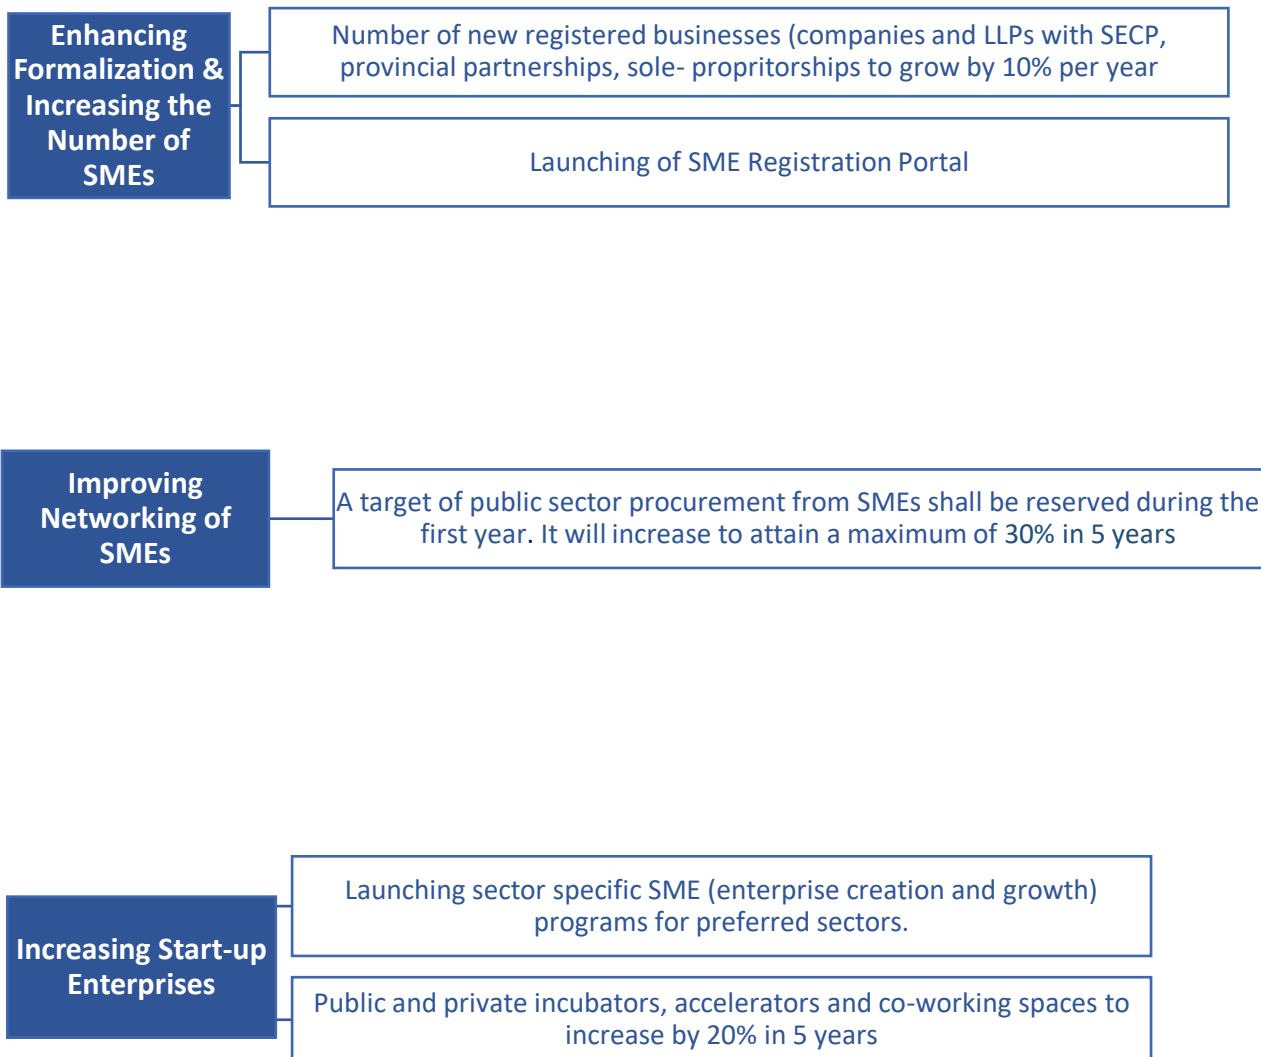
Enhancing Formalization & Increasing the Number of SMEs

Number of new registered businesses (companies and LLPs with SECP, provincial partnerships, sole- propritorships to grow by 10% per year

Launching of SME Registration Portal

Improving Networking of SMEs

A target of public sector procurement from SMEs shall be reserved during the first year. It will increase to attain a maximum of 30% in 5 years

Increasing Start-up Enterprises

Launching sector specific SME (enterprise creation and growth) programs for preferred sectors.

Public and private incubators, accelerators and co-working spaces to increase by 20% in 5 years